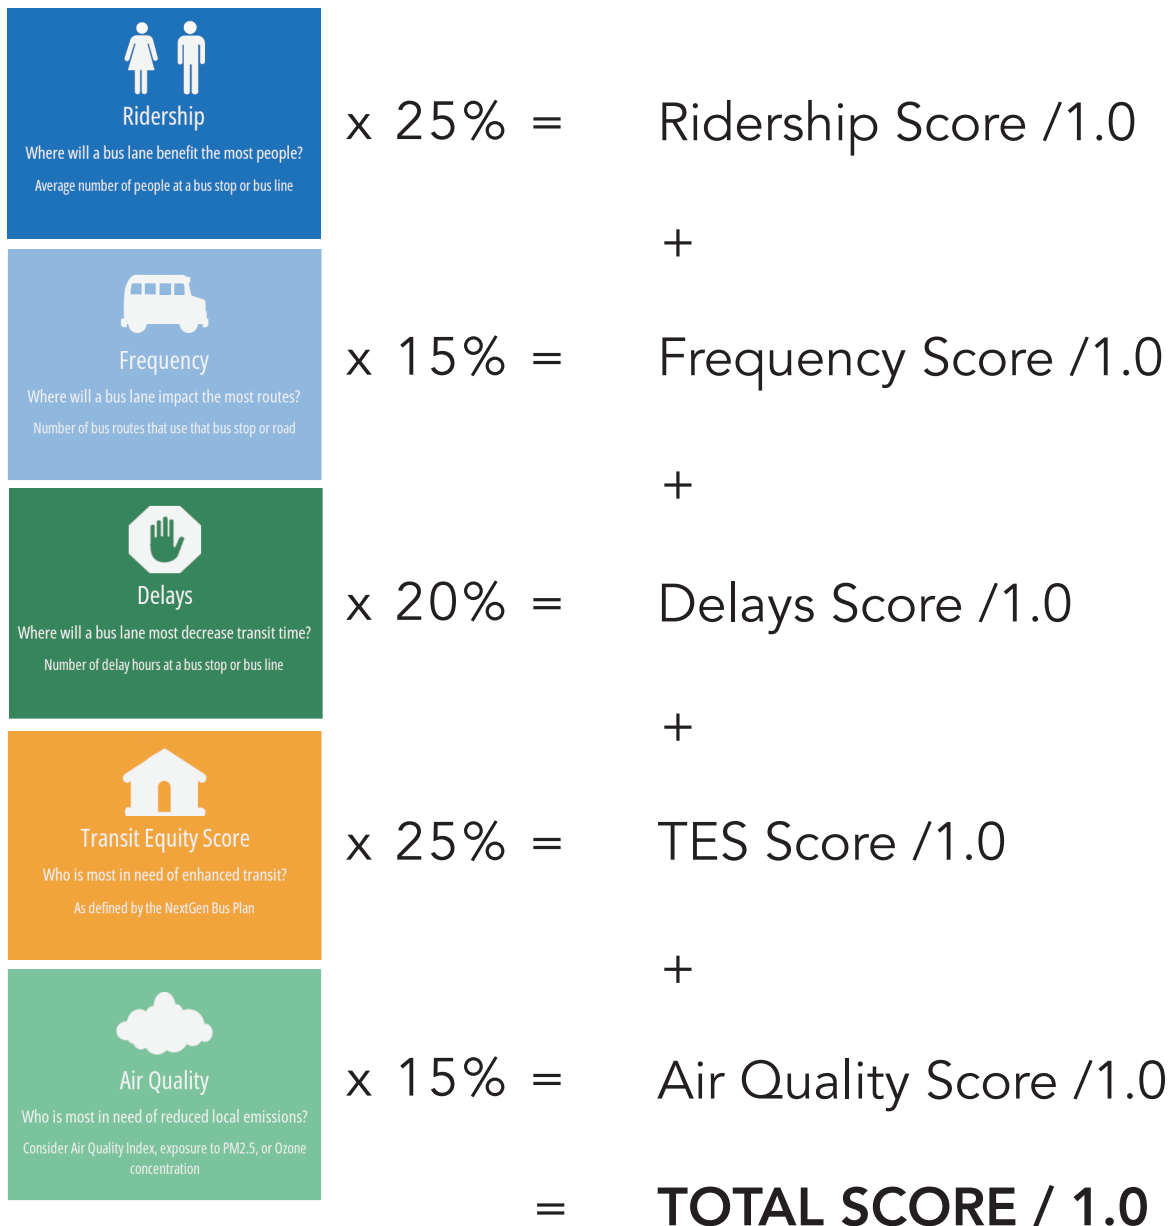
Ridership
Where will a bus lane benefit the most people?
Average number of people at a bus stop or bus line

x 25% = Ridership Score /1.0

+

Frequency
Where will a bus lane impact the most routes?
Number of bus routes that use that bus stop or road

x 15% = Frequency Score /1.0

+

Delays
Where will a bus lane most decrease transit time?
Number of delay hours at a bus stop or bus line

x 20% = Delays Score /1.0

+

Transit Equity Score
Who is most in need of enhanced transit?
As defined by the NextGen Bus Plan

x 25% = TES Score /1.0

+

Air Quality
Who is most in need of reduced local emissions?
Consider Air Quality Index, exposure to PM2.5, or Ozone concentration

x 15% = Air Quality Score /1.0

= TOTAL SCORE / 1.0